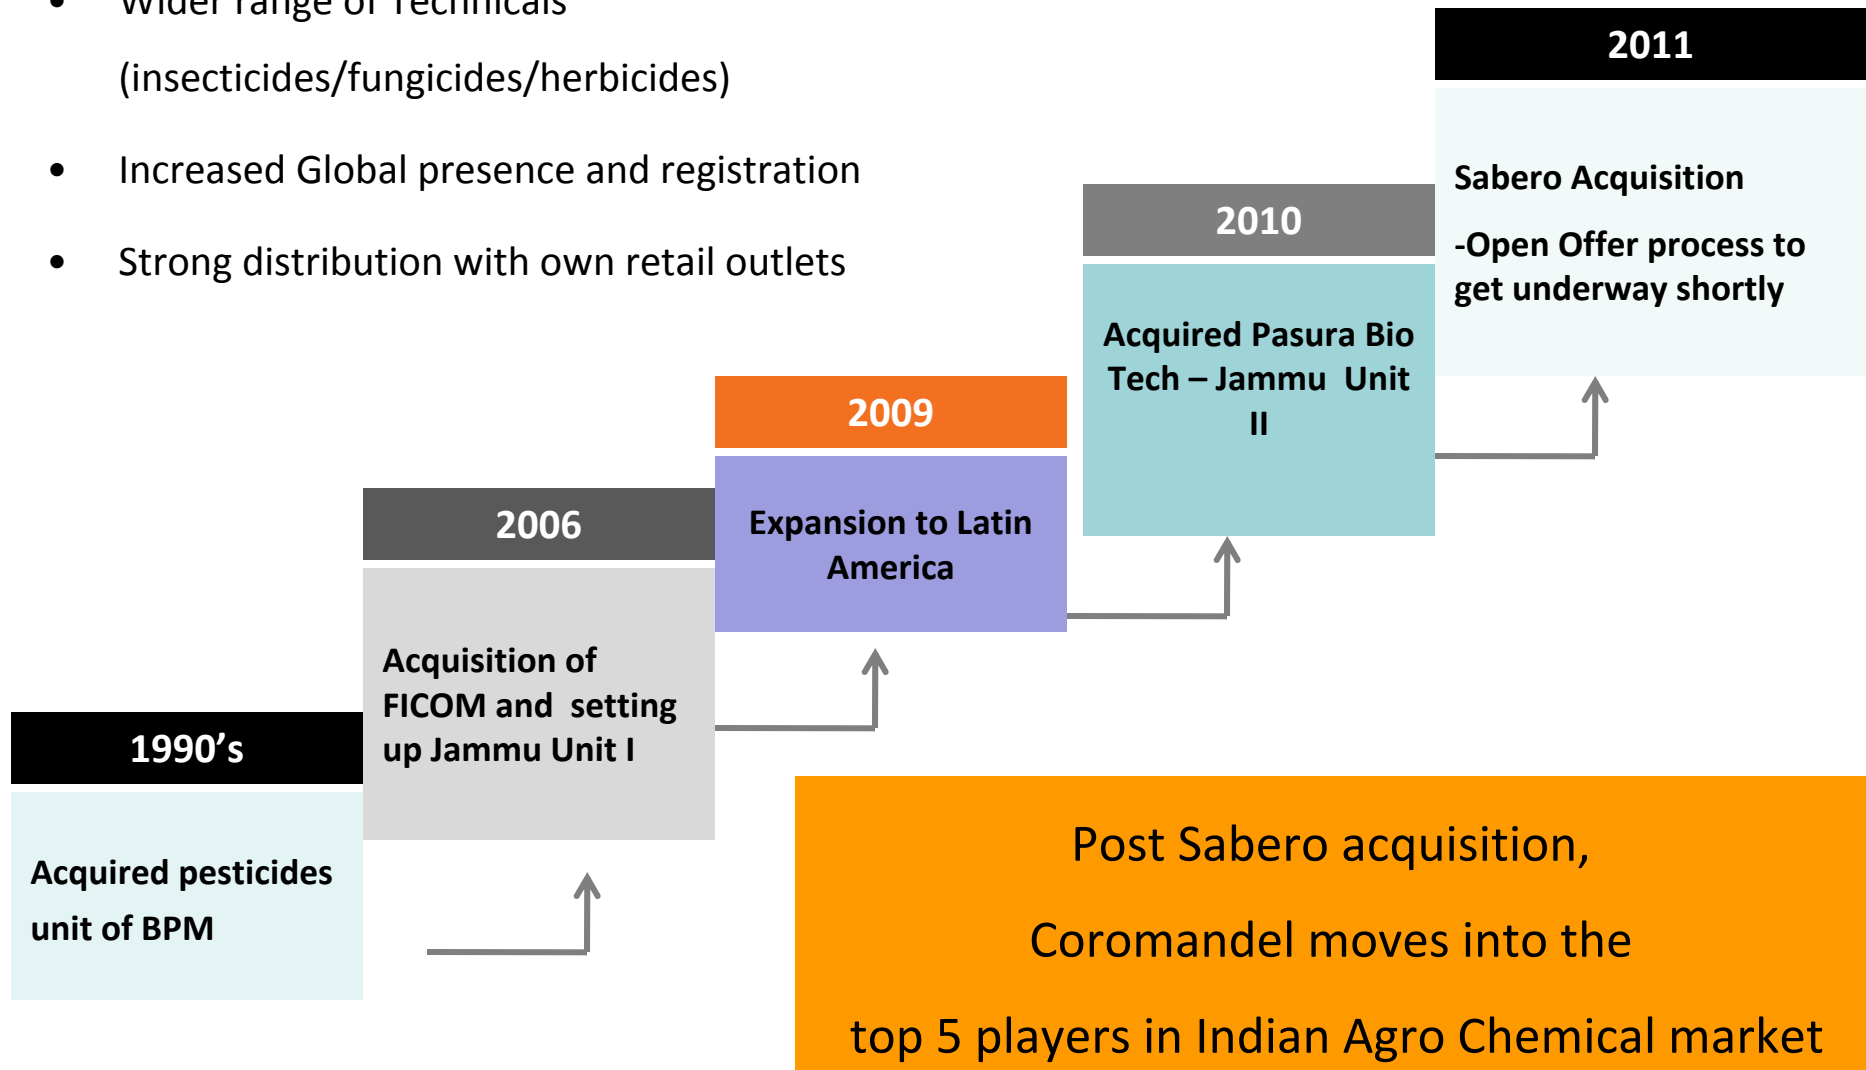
• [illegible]

(insecticides/fungicides/herbicides)

• Increased Global presence and registration

• Strong distribution with own retail outlets

2011

Sabero Acquisition

-Open Offer process to get underway shortly

2010

Acquired Pasura Bio Tech – Jammu Unit II

2009

Expansion to Latin America

2006

Acquisition of FICOM and setting up Jammu Unit I

1990's

Acquired pesticides unit of BPM

Post Sabero acquisition,

Coromandel moves into the

top 5 players in Indian Agro Chemical market